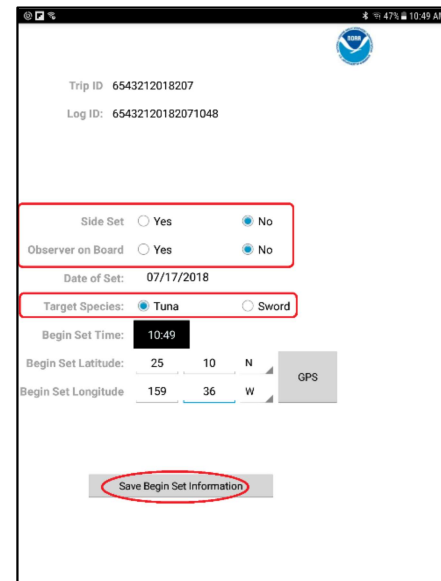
47% 10:49 AM

NOAA

Trip ID 65432120182071

Log ID: 65432120182071048

Side Set ○ Yes ● No

Observer on Board ○ Yes ● No

Date of Set: 07/17/2018

Target Species: ● Tuna ○ Sword

Begin Set Time: 10:49

Begin Set Latitude: 25 10 N

Begin Set Longitude 159 36 W

GPS

Save Begin Set Information